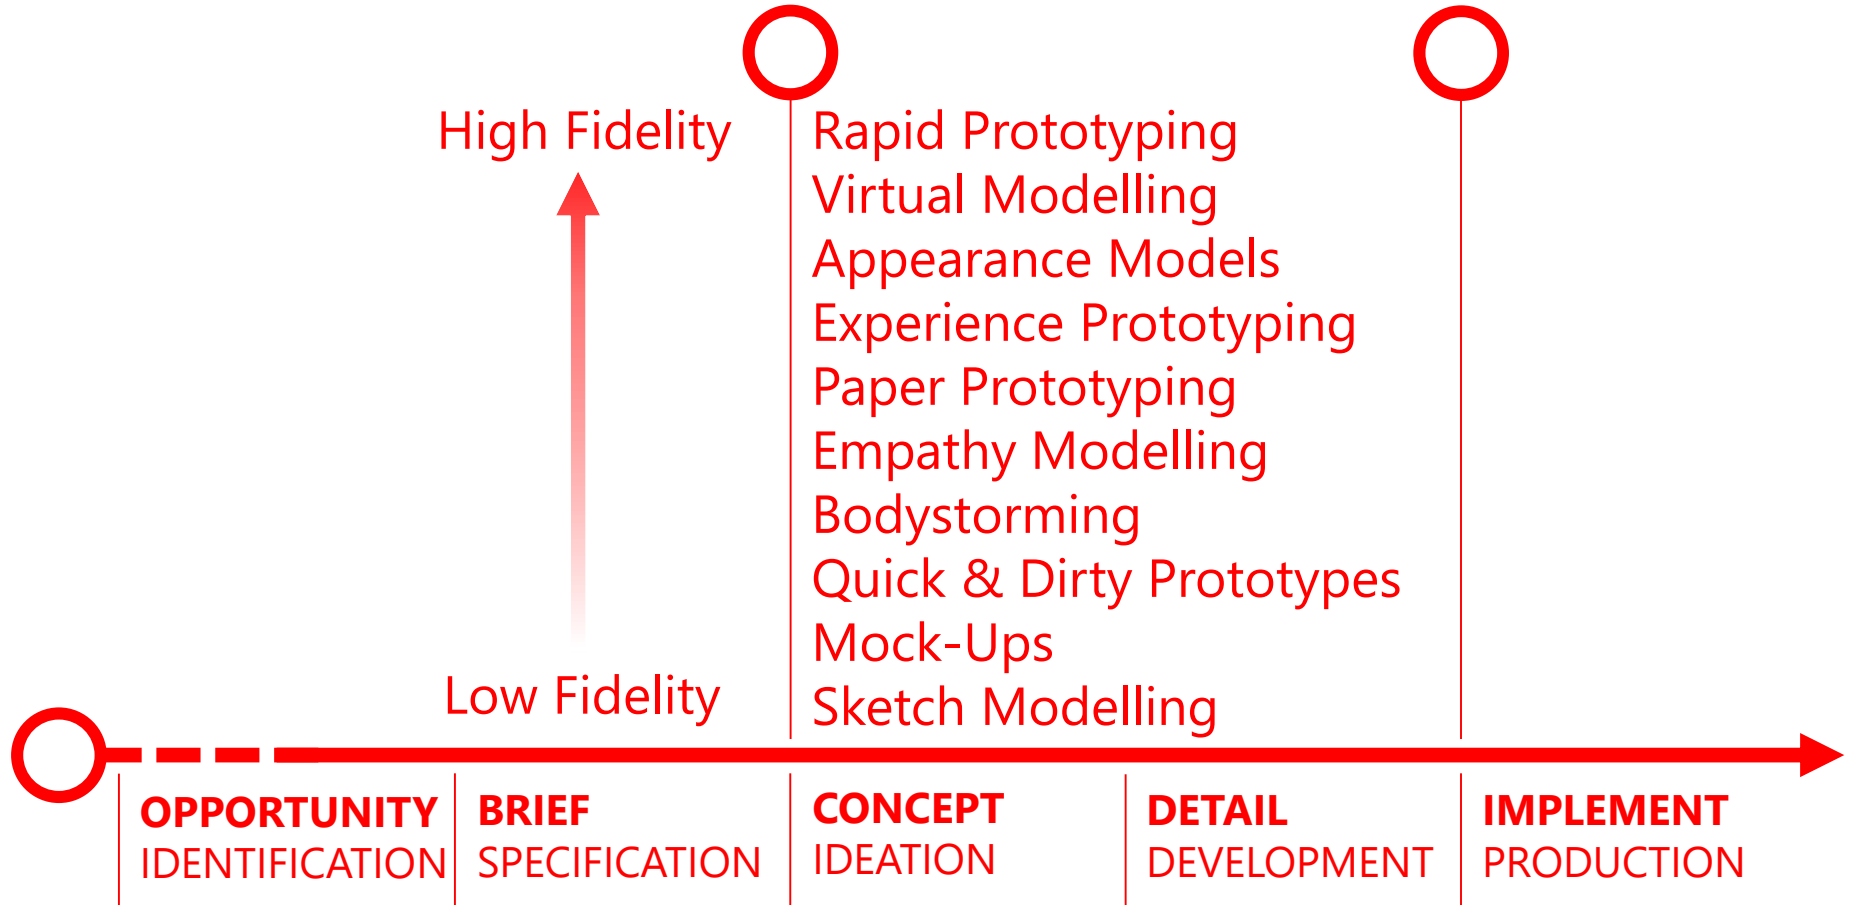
High Fidelity

Low Fidelity

Rapid Prototyping
Virtual Modelling
Appearance Models
Experience Prototyping
Paper Prototyping
Empathy Modelling
Bodystorming
Quick & Dirty Prototypes
Mock-Ups
Sketch Modelling

**OPPORTUNITY**
IDENTIFICATION

**BRIEF**
SPECIFICATION

**CONCEPT**
IDEATION

**DETAIL**
DEVELOPMENT

**IMPLEMENT**
PRODUCTION